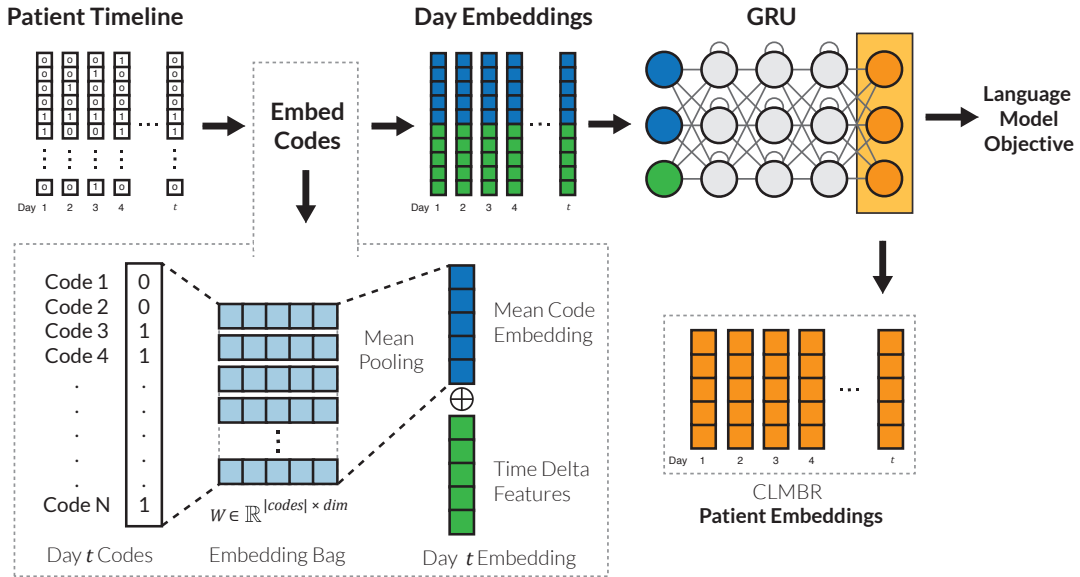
Patient Timeline

Day 1 2 3 4 t

Embed Codes

Day Embeddings

Day 1 2 3 4 t

GRU

Language Model Objective

Code 1 0
Code 2 0
Code 3 1
Code 4 1
Code N 1

Day $t$ Codes

Mean Pooling

$W \in \mathbb{R}^{|codes| \times dim}$

Embedding Bag

Mean Code Embedding

$\oplus$

Time Delta Features

Day $t$ Embedding

Day 1 2 3 4 t

CLMBR
Patient Embeddings